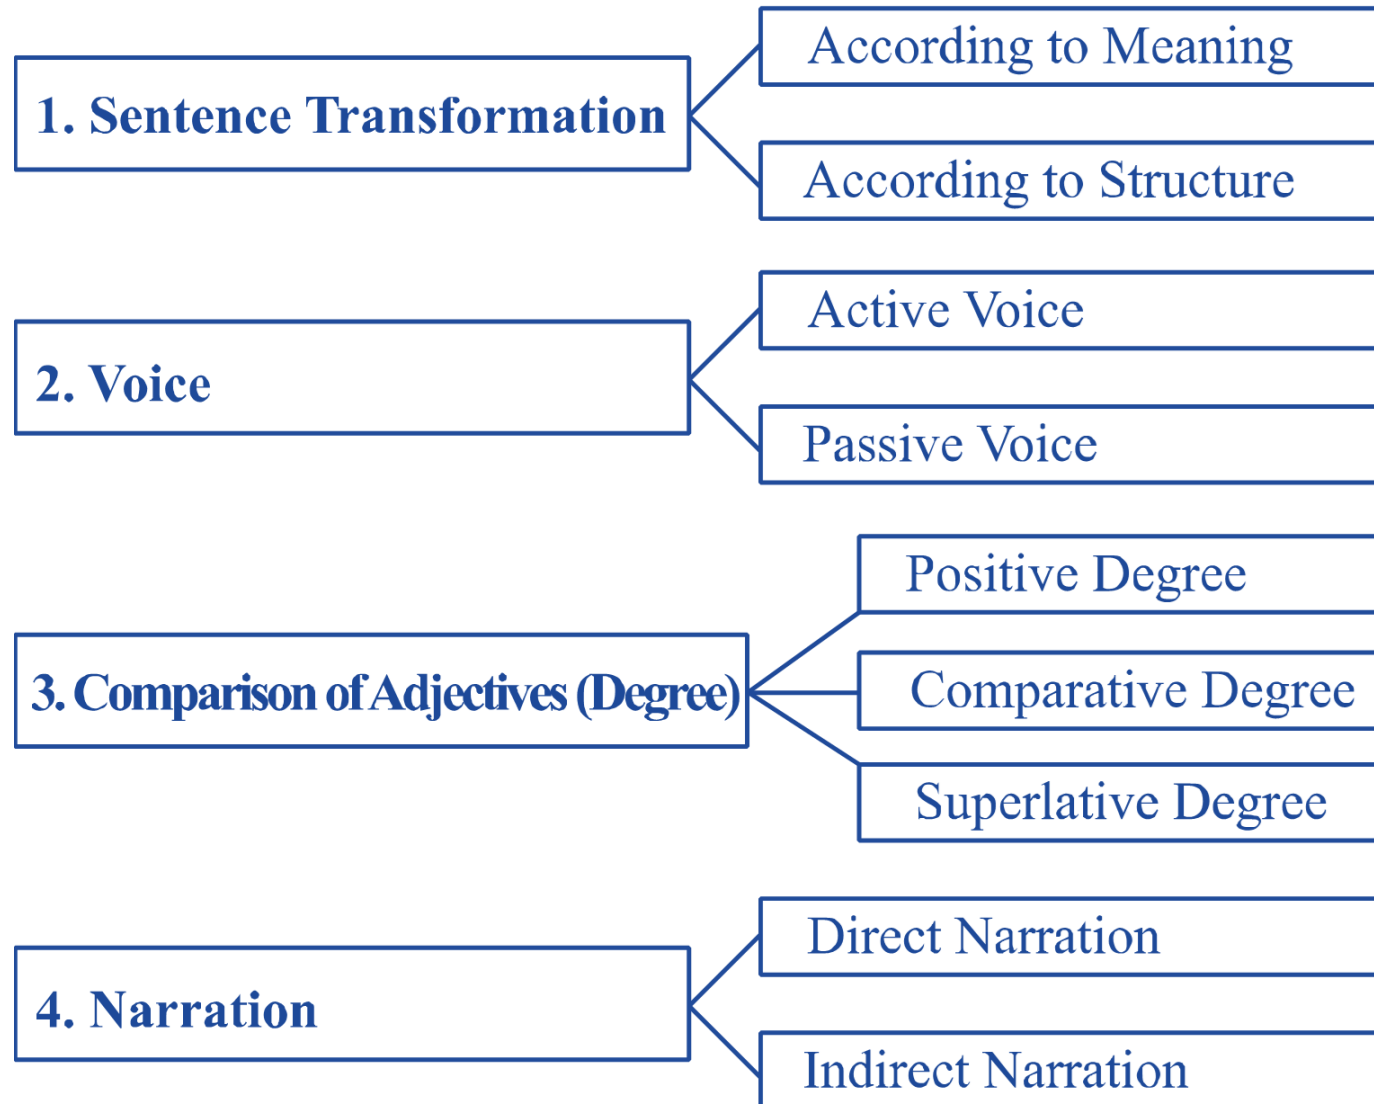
1. Sentence Transformation

According to Meaning

According to Structure

2. Voice

Active Voice

Passive Voice

3. Comparison of Adjectives (Degree)

Positive Degree

Comparative Degree

Superlative Degree

4. Narration

Direct Narration

Indirect Narration